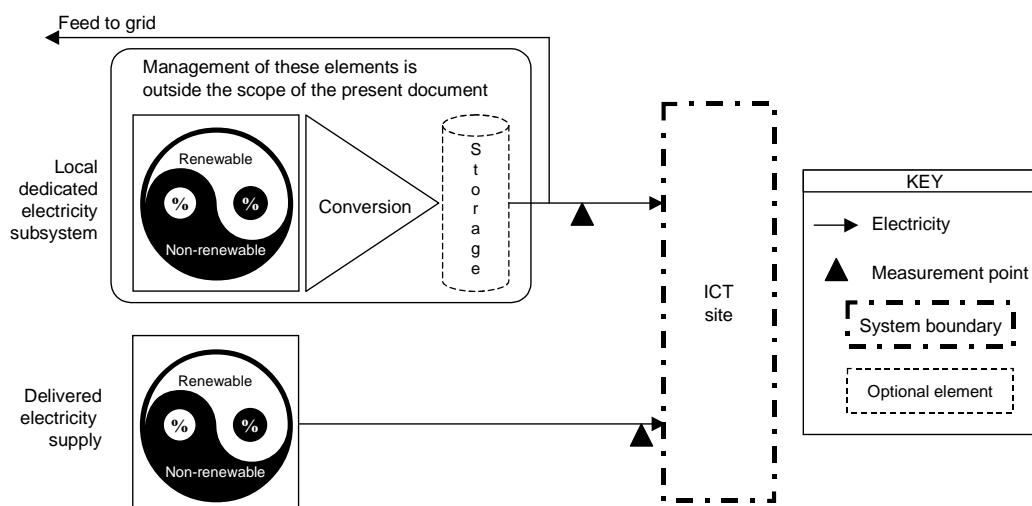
Feed to grid

Management of these elements is outside the scope of the present document

Local dedicated electricity subsystem

Renewable

%

%

Non-renewable

Conversion

Storage

ICT site

KEY

Electricity

Measurement point

System boundary

Optional element

Delivered electricity supply

Renewable

%

%

Non-renewable